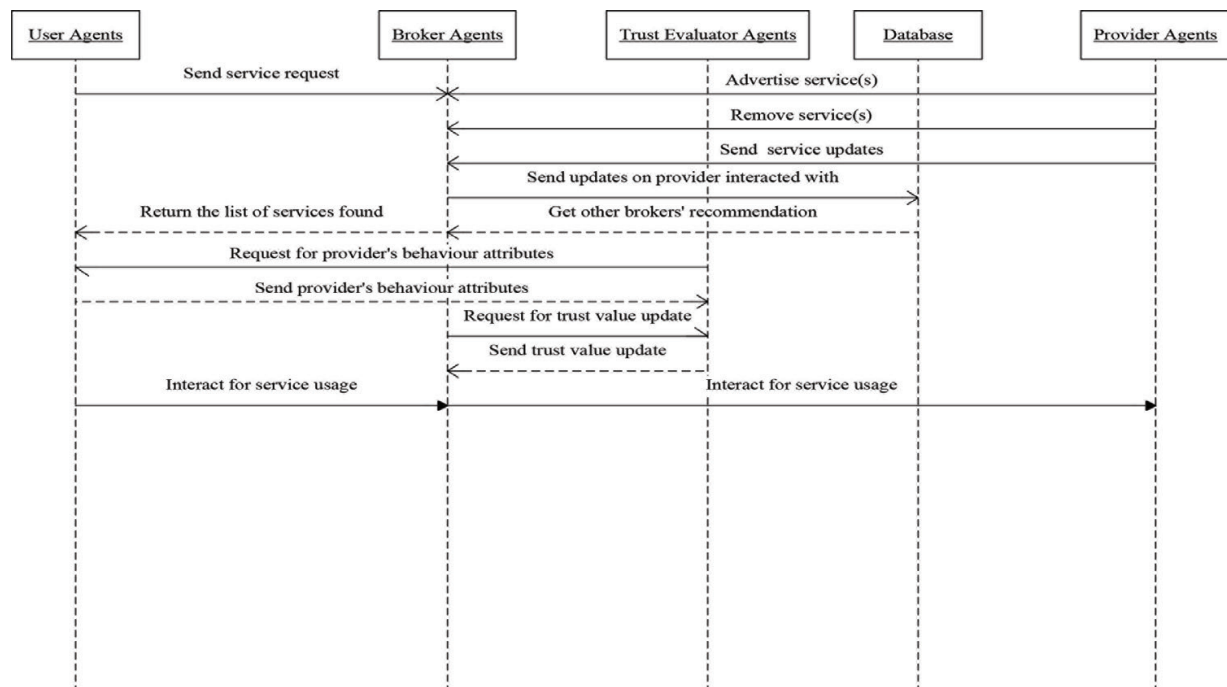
User Agents

Broker Agents

Trust Evaluator Agents

Database

Provider Agents

Send service request

Advertise service(s)

Remove service(s)

Send service updates

Send updates on provider interacted with

Return the list of services found

Get other brokers' recommendation

Request for provider's behaviour attributes

Send provider's behaviour attributes

Request for trust value update

Send trust value update

Interact for service usage

Interact for service usage